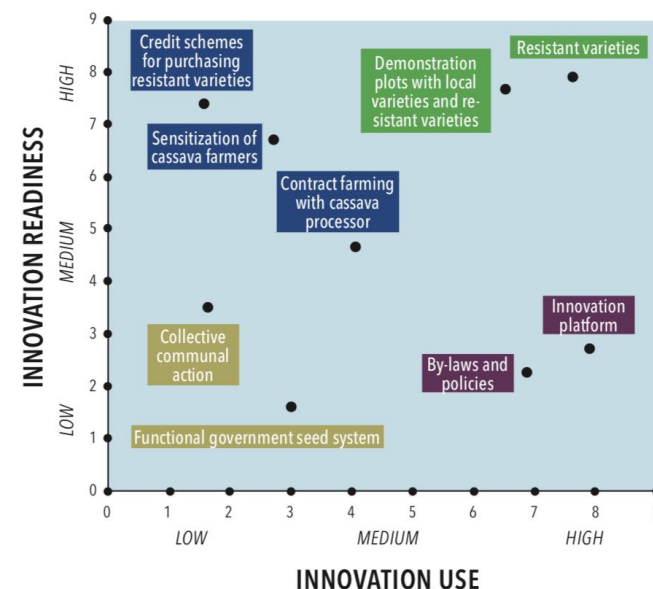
INNOVATION READINESS

HIGH

MEDIUM

LOW

9
8
7
6
5
4
3
2
1
0

Credit schemes for purchasing resistant varieties

Demonstration plots with local varieties and resistant varieties

Resistant varieties

Sensitization of cassava farmers

Contract farming with cassava processor

Innovation platform

Collective communal action

By-laws and policies

Functional government seed system

0 1 2 3 4 5 6 7 8

LOW

MEDIUM

HIGH

INNOVATION USE